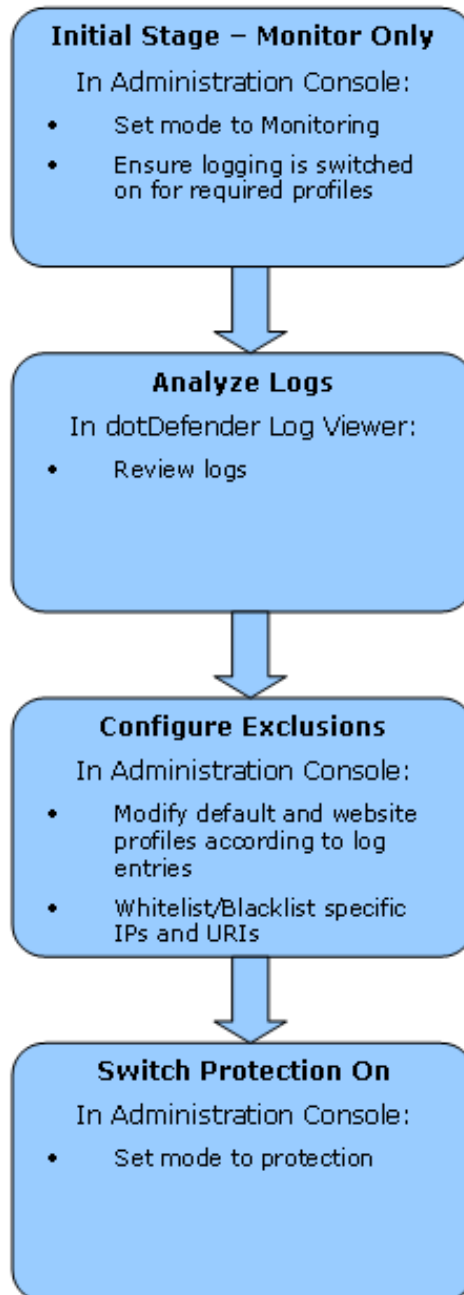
**Initial Stage – Monitor Only**

In Administration Console:

- Set mode to Monitoring
- Ensure logging is switched on for required profiles

**Analyze Logs**

In dotDefender Log Viewer:

- Review logs

**Configure Exclusions**

In Administration Console:

- Modify default and website profiles according to log entries
- Whitelist/Blacklist specific IPs and URIs

**Switch Protection On**

In Administration Console:

- Set mode to protection